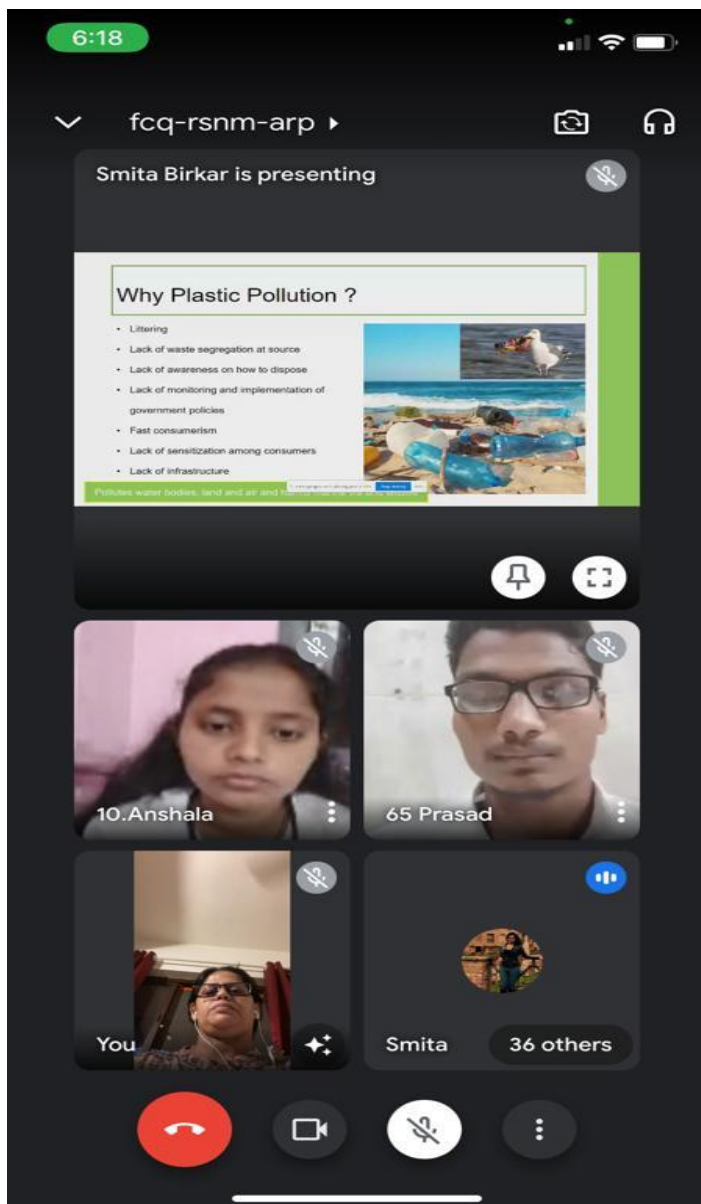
6:18

fcq-rsnm-arp

Smita Birkar is presenting

Why Plastic Pollution ?

- Littering
- Lack of waste segregation at source
- Lack of awareness on how to dispose
- Lack of monitoring and implementation of government policies
- Fast consumerism
- Lack of sensitization among consumers
- Lack of infrastructure

Pollutes water bodies, land and air and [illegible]

10.Anshala

65 Prasad

You

Smita

36 others